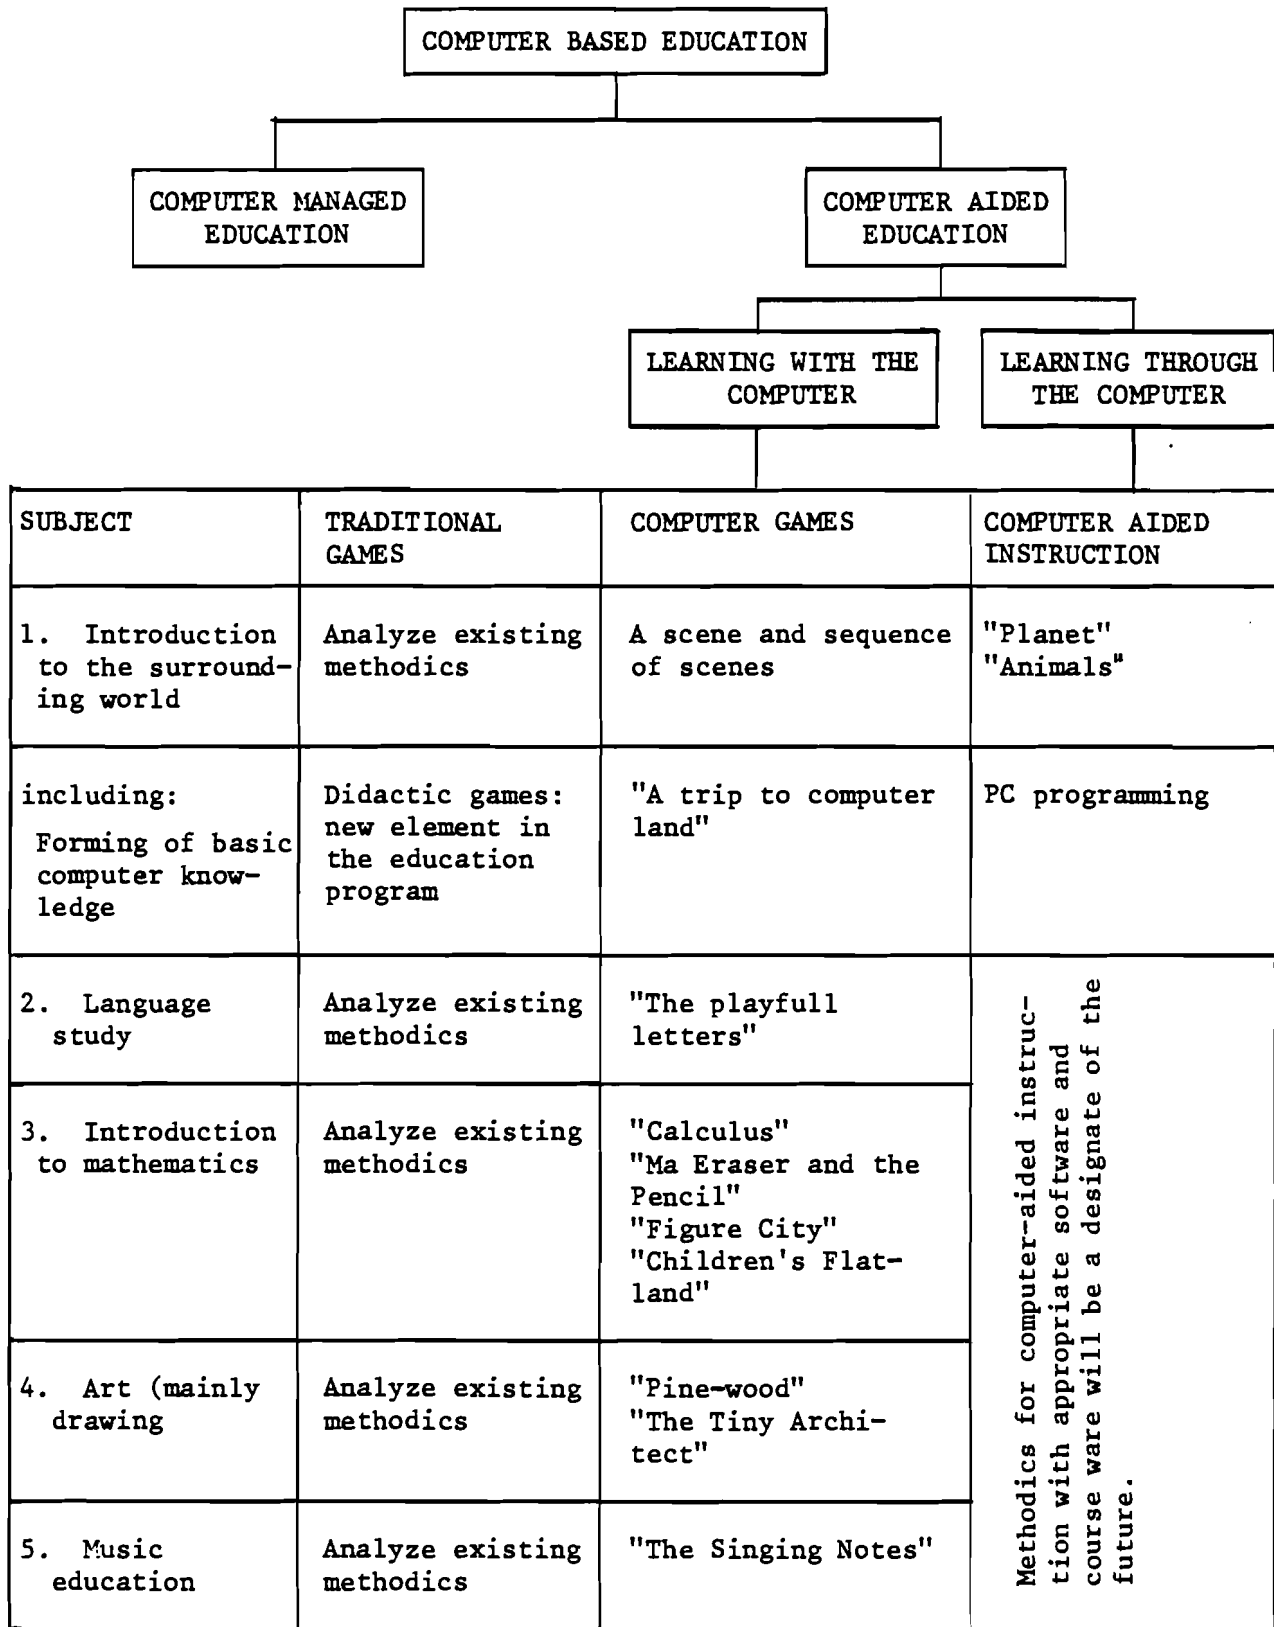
COMPUTER BASED EDUCATION

COMPUTER MANAGED EDUCATION

COMPUTER AIDED EDUCATION

LEARNING WITH THE COMPUTER

LEARNING THROUGH THE COMPUTER

| SUBJECT | TRADITIONAL GAMES | COMPUTER GAMES | COMPUTER AIDED INSTRUCTION |
|---|---|---|---|
| 1. Introduction to the surrounding world | Analyze existing methodics | A scene and sequence of scenes | "Planet" "Animals" |
| including: Forming of basic computer knowledge | Didactic games: new element in the education program | "A trip to computer land" | PC programming |
| 2. Language study | Analyze existing methodics | "The playfull letters" | Methodics for computer-aided instruction with appropriate software and course ware will be a designate of the future. |
| 3. Introduction to mathematics | Analyze existing methodics | "Calculus" "Ma Eraser and the Pencil" "Figure City" "Children's Flatland" | |
| 4. Art (mainly drawing | Analyze existing methodics | "Pine-wood" "The Tiny Architect" | |
| 5. Music education | Analyze existing methodics | "The Singing Notes" | |